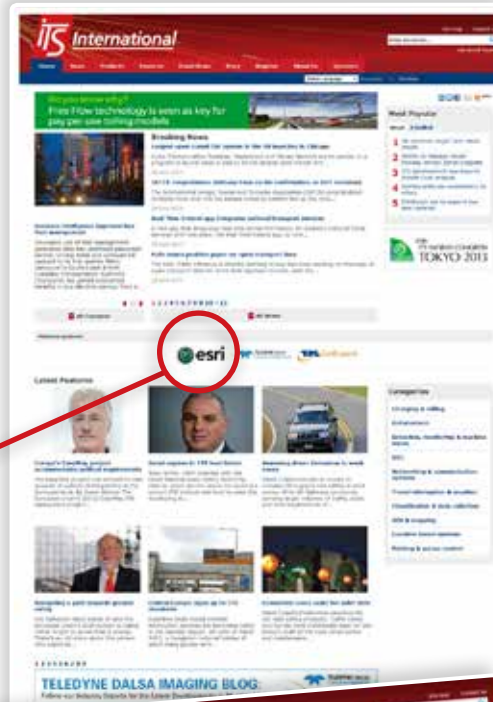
ITS International

Did you know why?
Free Flow technology is seen as key for pay per use tolling models

Breaking News

Most Popular

Latest Features

Categories

esri

TELEDYNE DALSA IMAGING BLOG

TOKYO 2013